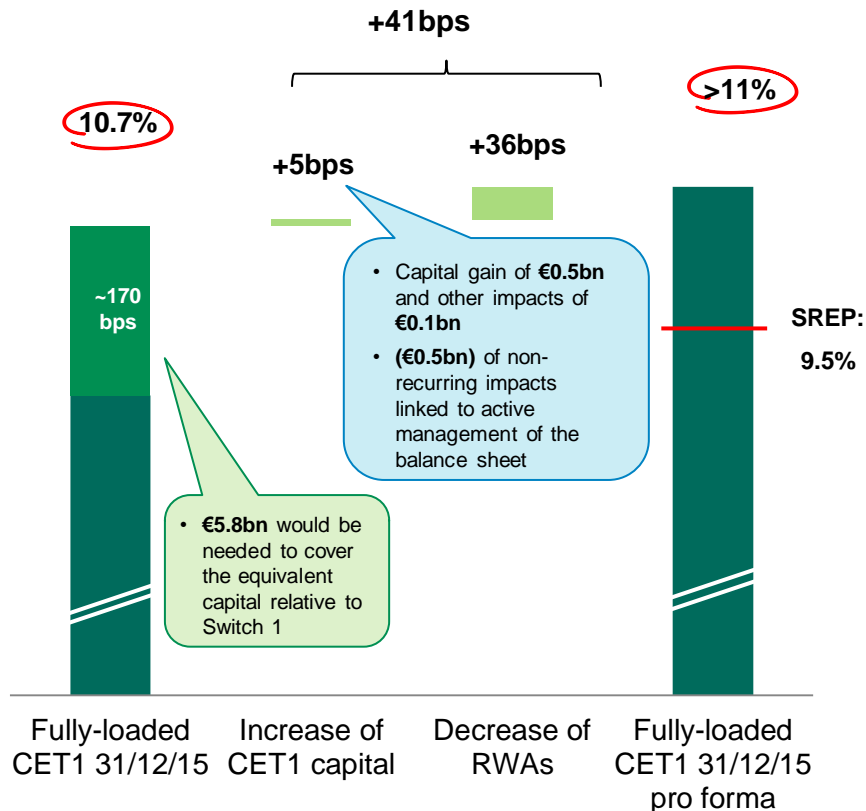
+41bps

10.7%

>11%

+5bps

+36bps

~170 bps

• Capital gain of **€0.5bn** and other impacts of **€0.1bn**
• **(€0.5bn)** of non-recurring impacts linked to active management of the balance sheet

SREP: 9.5%

• **€5.8bn** would be needed to cover the equivalent capital relative to Switch 1

Fully-loaded CET1 31/12/15

Increase of CET1 capital

Decrease of RWAs

Fully-loaded CET1 31/12/15 pro forma